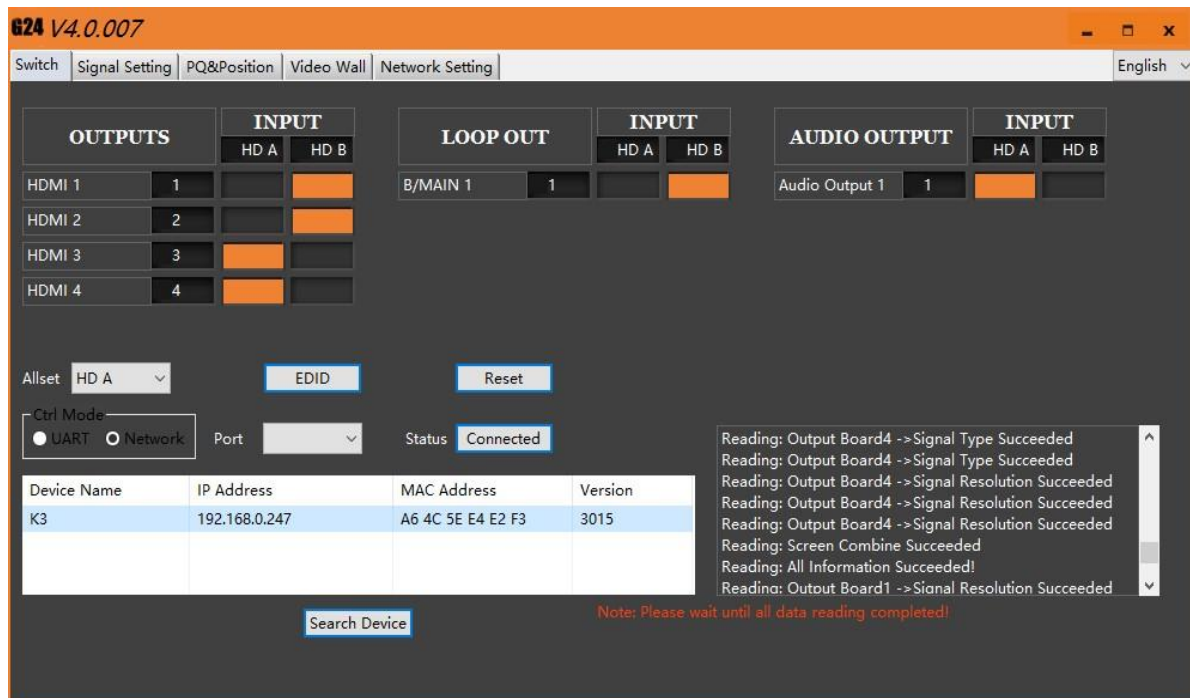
G24 V4.0.007

Switch | Signal Setting | PQ&Position | Video Wall | Network Setting

English

| OUTPUTS | | INPUT HD A | HD B |
|---|---|---|---|
| HDMI 1 | 1 | | |
| HDMI 2 | 2 | | |
| HDMI 3 | 3 | | |
| HDMI 4 | 4 | | |

| LOOP OUT | | INPUT HD A | HD B |
|---|---|---|---|
| B/MAIN 1 | 1 | | |

| AUDIO OUTPUT | | INPUT HD A | HD B |
|---|---|---|---|
| Audio Output 1 | 1 | | |

Allset HD A

EDID

Reset

Ctrl Mode
UART Network

Port

Status Connected

| Device Name | IP Address | MAC Address | Version |
|---|---|---|---|
| K3 | 192.168.0.247 | A6 4C 5E E4 E2 F3 | 3015 |

Search Device

Reading: Output Board4 ->Signal Type Succeeded
Reading: Output Board4 ->Signal Type Succeeded
Reading: Output Board4 ->Signal Resolution Succeeded
Reading: Output Board4 ->Signal Resolution Succeeded
Reading: Output Board4 ->Signal Resolution Succeeded
Reading: Screen Combine Succeeded
Reading: All Information Succeeded!
Reading: Output Board1 ->Signal Resolution Succeeded

Note: Please wait until all data reading completed!